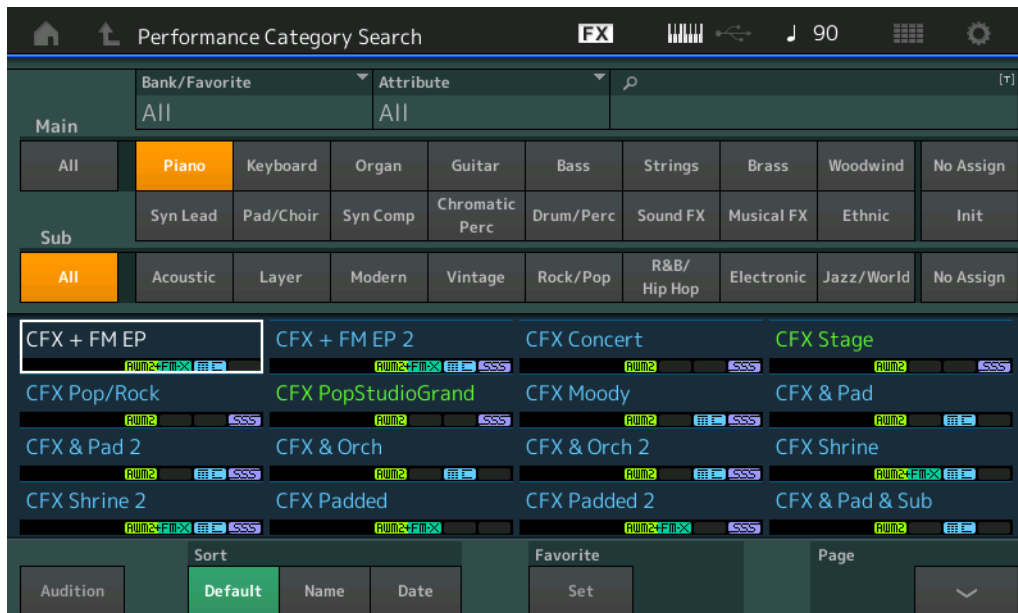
Performance Category Search

FX

♩ 90

Bank/Favorite
All

Attribute
All

[T]

Main

All

Piano

Keyboard

Organ

Guitar

Bass

Strings

Brass

Woodwind

No Assign

Syn Lead

Pad/Choir

Syn Comp

Chromatic Perc

Drum/Perc

Sound FX

Musical FX

Ethnic

Init

Sub

All

Acoustic

Layer

Modern

Vintage

Rock/Pop

R&B/ Hip Hop

Electronic

Jazz/World

No Assign

CFX + FM EP
AWM2+FM-X

CFX + FM EP 2
AWM2+FM-X SSS

CFX Concert
AWM2 SSS

CFX Stage
AWM2 SSS

CFX Pop/Rock
AWM2 SSS

CFX PopStudioGrand
AWM2 SSS

CFX Moody
AWM2 SSS

CFX & Pad
AWM2

CFX & Pad 2
AWM2 SSS

CFX & Orch
AWM2

CFX & Orch 2
AWM2 SSS

CFX Shrine
AWM2+FM-X

CFX Shrine 2
AWM2+FM-X SSS

CFX Padded
AWM2+FM-X

CFX Padded 2
AWM2+FM-X SSS

CFX & Pad & Sub
AWM2

Audition

Sort

Default

Name

Date

Favorite

Set

Page